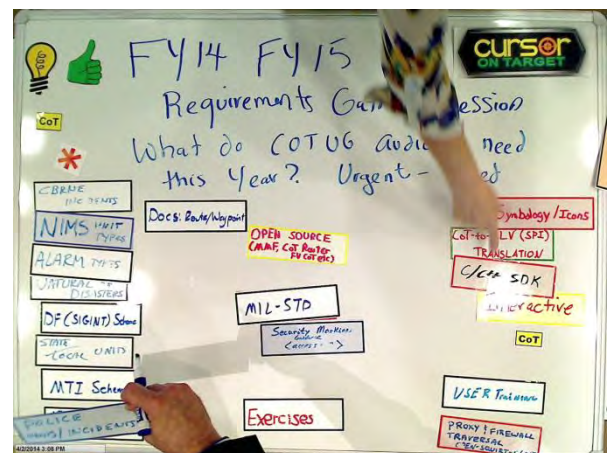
FY14 FY15

cursor ON TARGET

Requirements Ga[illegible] Session

What do COTUG aud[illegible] need this Year? Urgent-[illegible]ed

CoT

CBRNE INCIDENTS

NIMS UNIT TYPES

ALARM TYPES

NATURAL DISASTERS

DF (SIGINT) Scheme

STATE LOCAL UNITS

MTI Schem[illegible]

POLICE UNITS/INCIDENTS

Docs: Route/Waypoint

OPEN SOURCE (MAF, CoT Router FV CoT etc)

MIL-STD

Security Markings Guidance <access="">

Exercises

Symbology/Icons

CoT-to-LV (SPI) TRANSLATION

C/C++ SDK

Interactive

CoT

USER Training

PROXY/FIREWALL TRAVERSAL (XEN-SOLUTIONS)

4/2/2014 3:08 PM